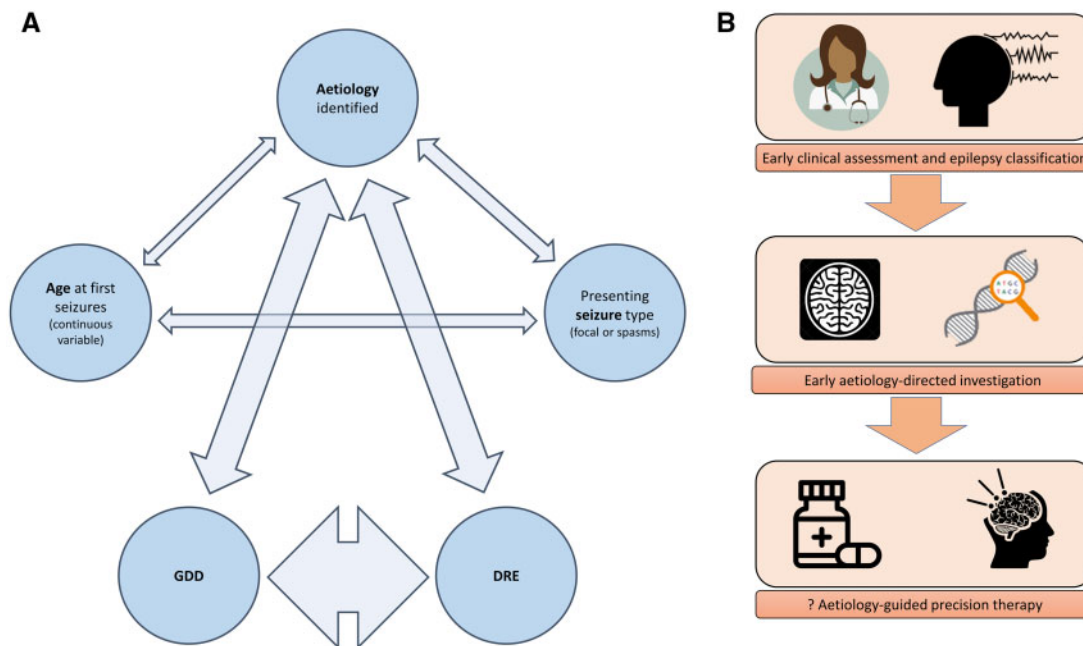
A

Aetiology identified

Age at first seizures (continuous variable)

Presenting seizure type (focal or spasms)

GDD

DRE

B

Early clinical assessment and epilepsy classification

A T G C T A C G

Early aetiology-directed investigation

? Aetiology-guided precision therapy